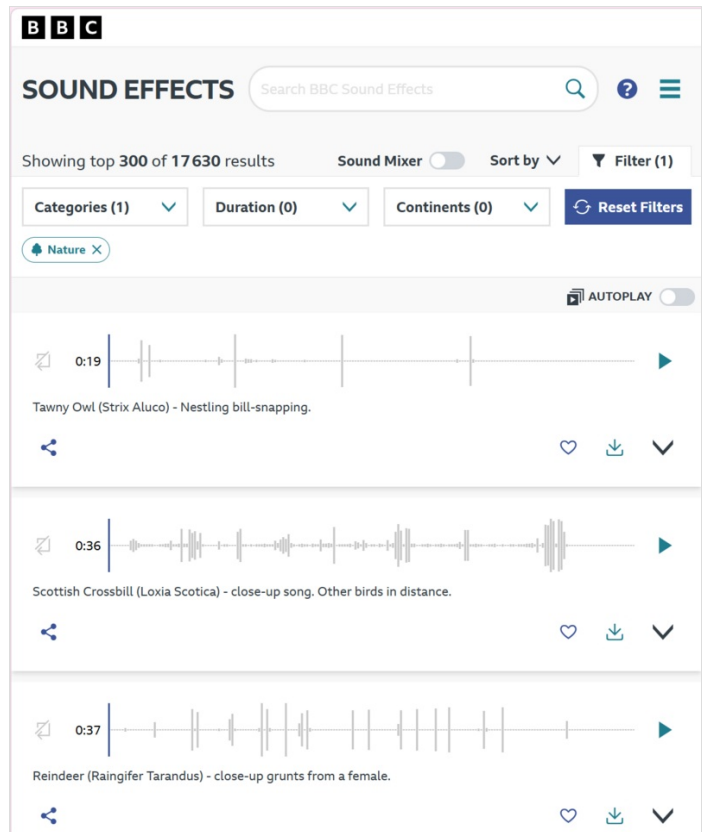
BBC

SOUND EFFECTS

Search BBC Sound Effects

Showing top **300** of **17630** results

Sound Mixer

Sort by

Filter (1)

Categories (1)

Duration (0)

Continents (0)

Reset Filters

Nature ×

AUTOPLAY

0:19

Tawny Owl (Strix Aluco) - Nestling bill-snapping.

0:36

Scottish Crossbill (Loxia Scotica) - close-up song. Other birds in distance.

0:37

Reindeer (Raingifer Tarandus) - close-up grunts from a female.